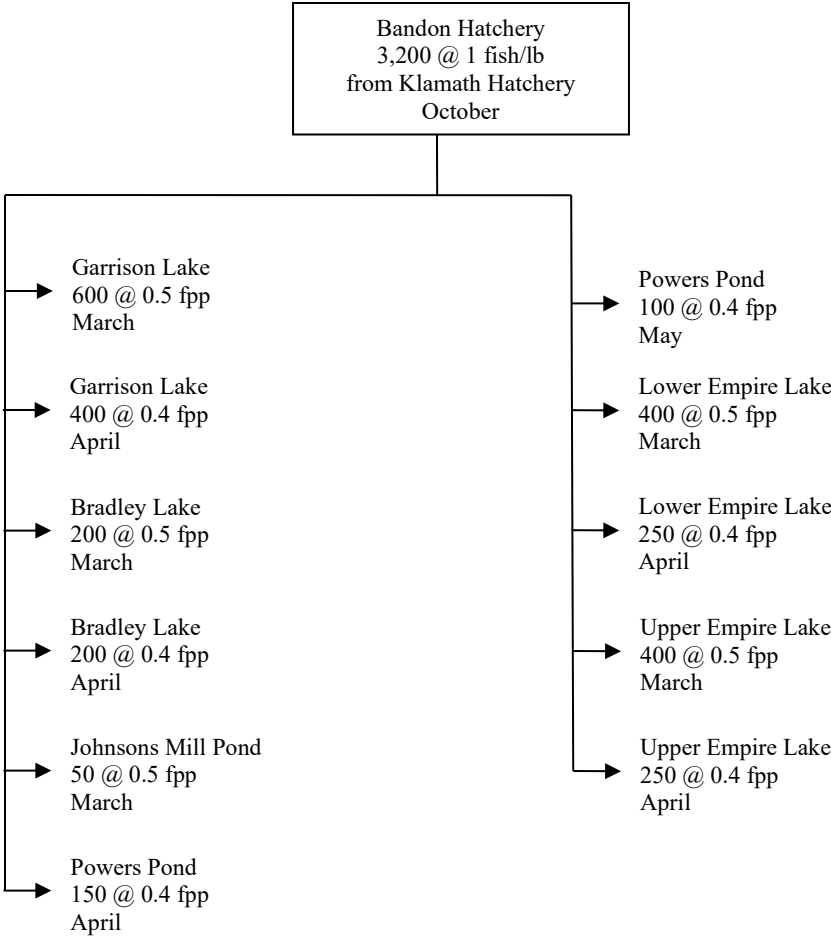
Bandon Hatchery
3,200 @ 1 fish/lb
from Klamath Hatchery
October

Garrison Lake
600 @ 0.5 fpp
March

Garrison Lake
400 @ 0.4 fpp
April

Bradley Lake
200 @ 0.5 fpp
March

Bradley Lake
200 @ 0.4 fpp
April

Johnsons Mill Pond
50 @ 0.5 fpp
March

Powers Pond
150 @ 0.4 fpp
April

Powers Pond
100 @ 0.4 fpp
May

Lower Empire Lake
400 @ 0.5 fpp
March

Lower Empire Lake
250 @ 0.4 fpp
April

Upper Empire Lake
400 @ 0.5 fpp
March

Upper Empire Lake
250 @ 0.4 fpp
April